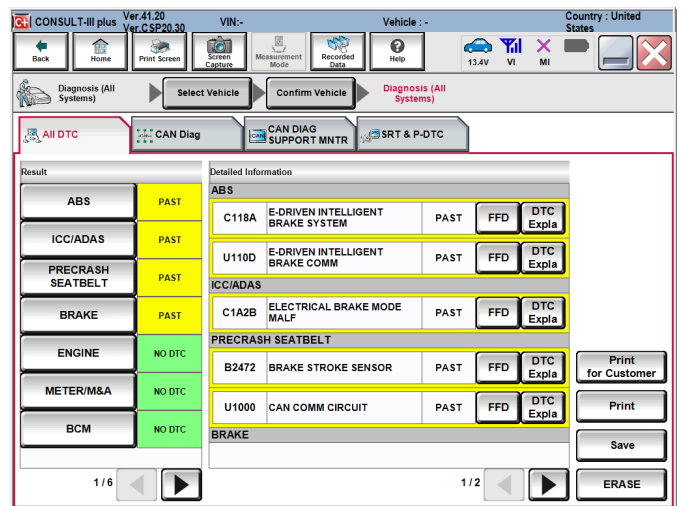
CONSULT-III plus Ver.41.20 Ver.CSP20.30 VIN:- Vehicle : - Country : United States

Back Home Print Screen Screen Capture Measurement Mode Recorded Data Help 13.4V VI MI

Diagnosis (All Systems) Select Vehicle Confirm Vehicle Diagnosis (All Systems)

All DTC CAN Diag CAN DIAG SUPPORT MNTR SRT & P-DTC

Result

| | |
|---|---|
| ABS | PAST |
| ICC/ADAS | PAST |
| PRECRASH SEATBELT | PAST |
| BRAKE | PAST |
| ENGINE | NO DTC |
| METER/M&A | NO DTC |
| BCM | NO DTC |

1 / 6

Detailed Information

ABS

| | | | | |
|---|---|---|---|---|
| C118A | E-DRIVEN INTELLIGENT BRAKE SYSTEM | PAST | FFD | DTC Expla |
| U110D | E-DRIVEN INTELLIGENT BRAKE COMM | PAST | FFD | DTC Expla |

ICC/ADAS

| | | | | |
|---|---|---|---|---|
| C1A2B | ELECTRICAL BRAKE MODE MALF | PAST | FFD | DTC Expla |

PRECRASH SEATBELT

| | | | | |
|---|---|---|---|---|
| B2472 | BRAKE STROKE SENSOR | PAST | FFD | DTC Expla |
| U1000 | CAN COMM CIRCUIT | PAST | FFD | DTC Expla |

BRAKE

1 / 2

Print for Customer

Print

Save

ERASE